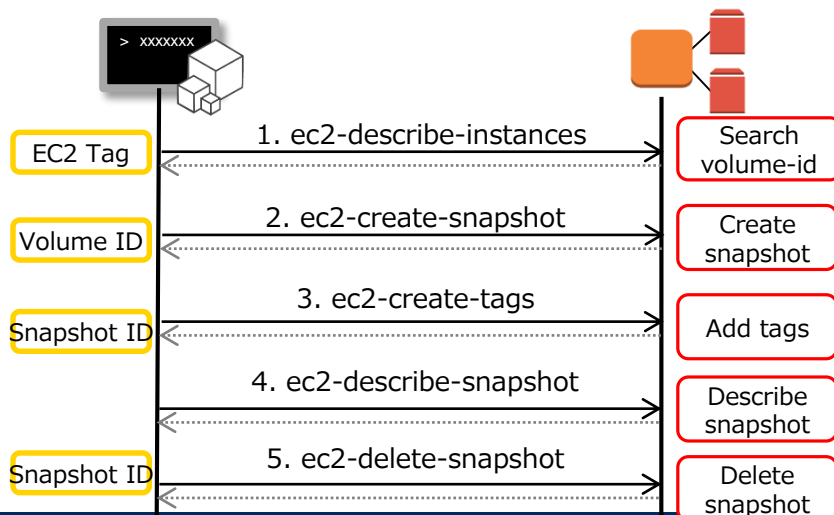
> xxxxxxx

EC2 Tag

1. ec2-describe-instances

Search volume-id

Volume ID

2. ec2-create-snapshot

Create snapshot

Snapshot ID

3. ec2-create-tags

Add tags

4. ec2-describe-snapshot

Describe snapshot

Snapshot ID

5. ec2-delete-snapshot

Delete snapshot